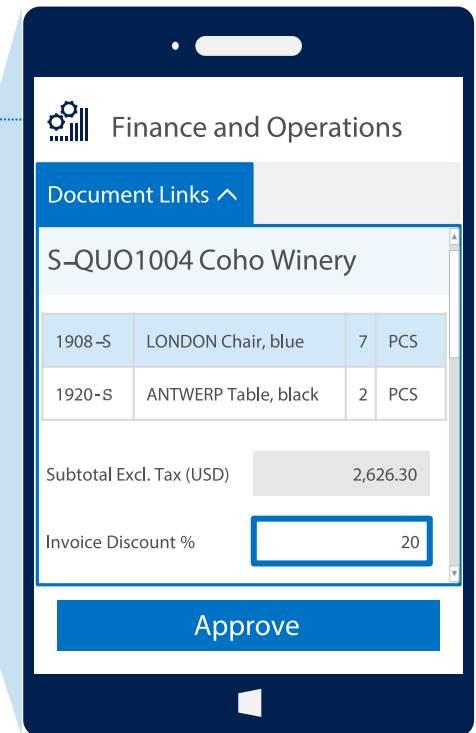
Finance and Operations

Document Links ^

S–QUO1004 Coho Winery

| 1908-S | LONDON Chair, blue | 7 | PCS |
|---|---|---|---|
| 1920-S | ANTWERP Table, black | 2 | PCS |

Subtotal Excl. Tax (USD) 2,626.30

Invoice Discount % 20

Approve